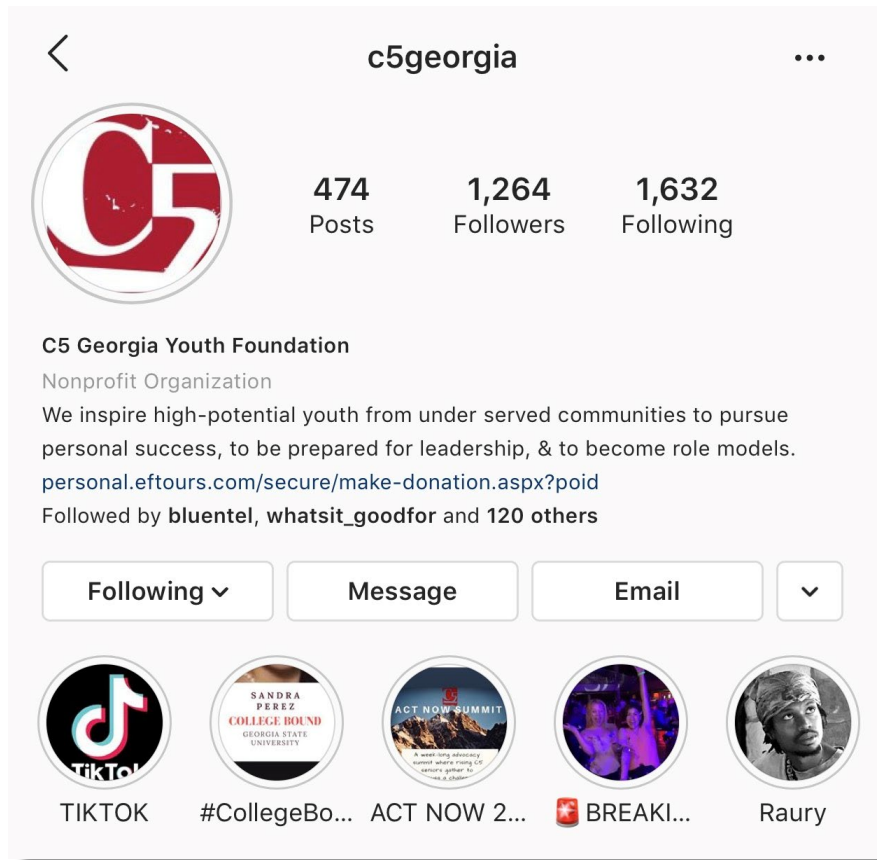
c5georgia

C5

474
Posts

1,264
Followers

1,632
Following

C5 Georgia Youth Foundation
Nonprofit Organization
We inspire high-potential youth from under served communities to pursue personal success, to be prepared for leadership, & to become role models.
personal.eftours.com/secure/make-donation.aspx?poid
Followed by bluentel, whatsit_goodfor and 120 others

Following
Message
Email

TikTok
SANDRA PEREZ
COLLEGE BOUND
GEORGIA STATE UNIVERSITY
ACT NOW SUMMIT
A week-long advocacy summit where rising C5 seniors gather to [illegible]

TIKTOK
#CollegeBo...
ACT NOW 2...
🚨 BREAKI...
Raury